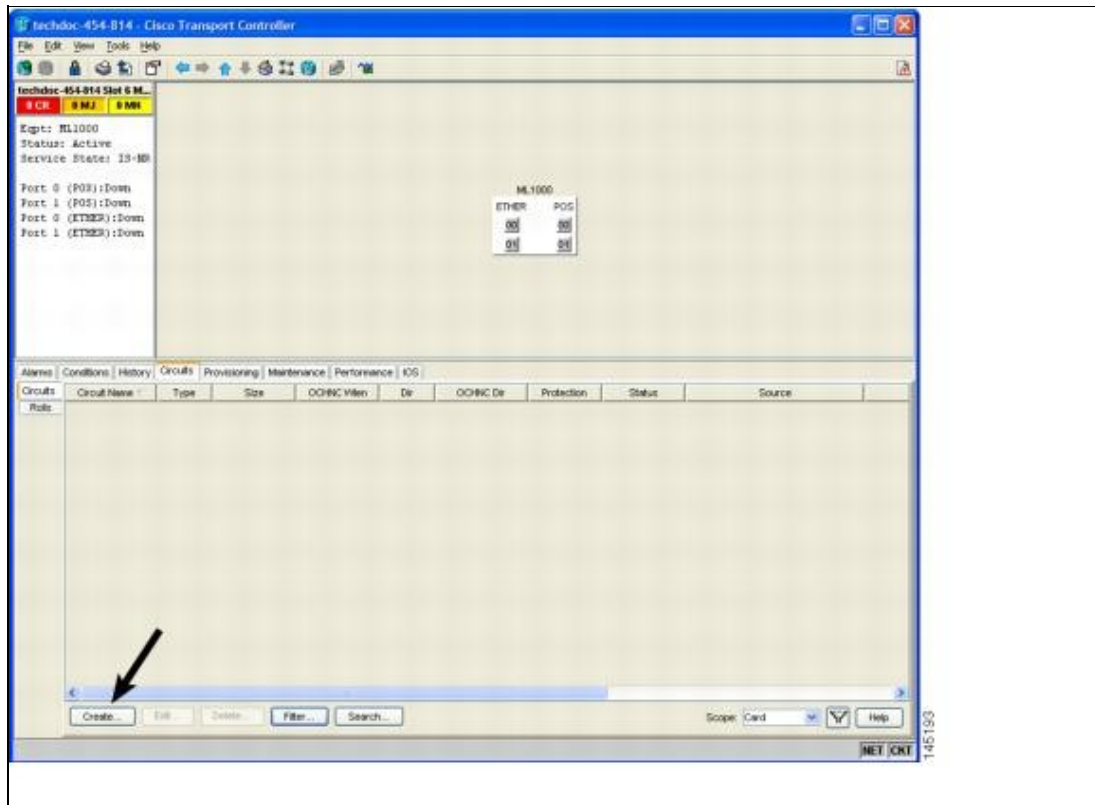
techdoc-454-814 - Cisco Transport Controller

File Edit View Tools Help

techdoc-454-814 Slot 6 M...
0 CR 0 MJ 0 MN

Eqpt: ML1000
Status: Active
Service State: IS-NR

Port 0 (POS):Down
Port 1 (POS):Down
Port 0 (ETHER):Down
Port 1 (ETHER):Down

ML1000
ETHER POS
00 00
01 01

Alarms | Conditions | History | Circuits | Provisioning | Maintenance | Performance | IOS

Circuits
Rolls

| Circuit Name | Type | Size | OCHNC Wlen | Dir | OCHNC Dir | Protection | Status | Source |
|---|---|---|---|---|---|---|---|---|

Create... Edit... Delete... Filter... Search...

Scope: Card Help

NET CKT

145193